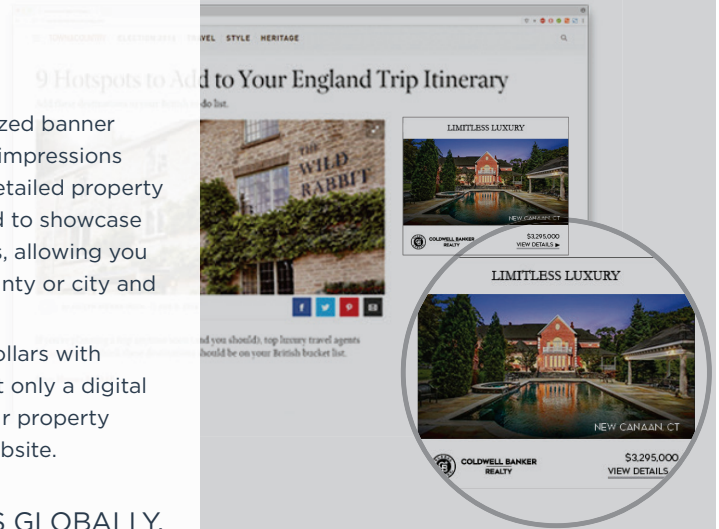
zed banner
impressions
etailed property
d to showcase
s, allowing you
nty or city and

ollars with
t only a digital
r property
bsite.

S GLOBALLY.

VEL STYLE HERITAGE

9 Hotspots to Add to Your England Trip Itinerary

THE WILD RABBIT

LIMITLESS LUXURY

NEW CANAAN, CT

COLDWELL BANKER REALTY

$3,295,000
VIEW DETAILS ▶

LIMITLESS LUXURY

NEW CANAAN, CT

COLDWELL BANKER REALTY

$3,295,000
VIEW DETAILS